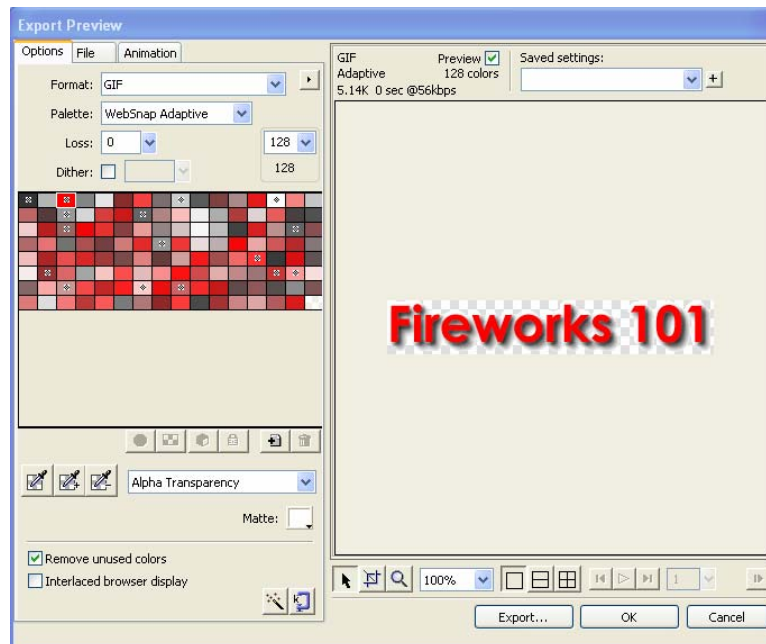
Export Preview

Options | File | Animation

Format: GIF

Palette: WebSnap Adaptive

Loss: 0

128

128

Dither:

Alpha Transparency

Matte:

Remove unused colors

Interlaced browser display

GIF
Adaptive
5.14K 0 sec @56kbps

Preview
128 colors

Saved settings:

Fireworks 101

100%

1

Export...

OK

Cancel